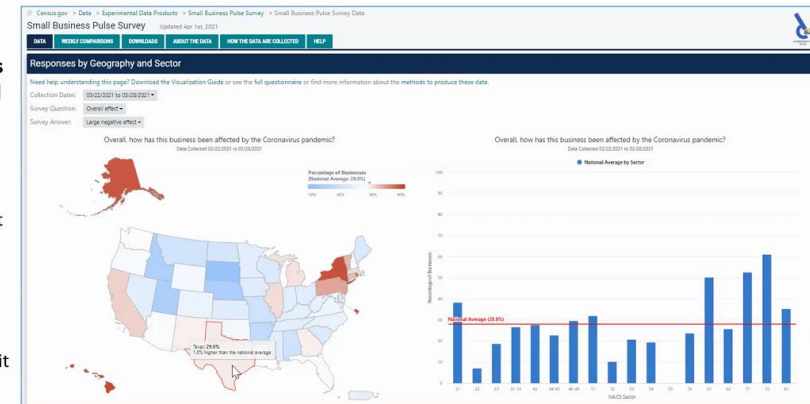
// Census.gov > Data > Experimental Data Products > Small Business Pulse Survey > Small Business Pulse Survey Data

Small Business Pulse Survey Updated Apr 1st, 2021

DATA WEEKLY COMPARISONS DOWNLOADS ABOUT THE DATA HOW THE DATA ARE COLLECTED HELP

Responses by Geography and Sector

Need help understanding this page? Download the Visualization Guide or see the full questionnaire or find more information about the methods to produce these data.

Collection Dates: 03/22/2021 to 03/28/2021
Survey Question: Overall effect
Survey Answer: Large negative effect

Overall, how has this business been affected by the Coronavirus pandemic?
Data Collected 03/22/2021 to 03/28/2021

Percentage of Businesses (National Average: 28.8%)
10% 20% 30% 40%

Texas: 29.8%
1.0% higher than the national average

Overall, how has this business been affected by the Coronavirus pandemic?
Data Collected 03/22/2021 to 03/28/2021

National Average by Sector

100
90
80
70
60
50
40
30
20
10
0

Percentage of Businesses

National Average (28.8%)

21 22 23 31-33 42 44-45 48-49 51 52 53 54 55 56 61 62 71 72 81

NAICS Sector